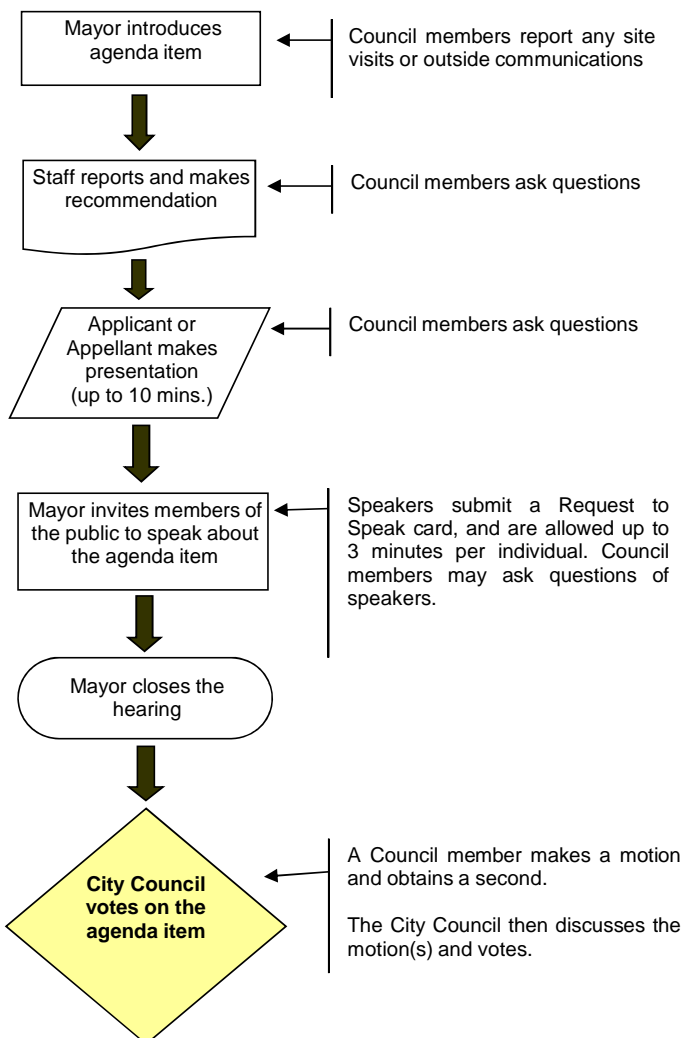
Mayor introduces agenda item

Council members report any site visits or outside communications

Staff reports and makes recommendation

Council members ask questions

Applicant or Appellant makes presentation (up to 10 mins.)

Council members ask questions

Mayor invites members of the public to speak about the agenda item

Speakers submit a Request to Speak card, and are allowed up to 3 minutes per individual. Council members may ask questions of speakers.

Mayor closes the hearing

City Council votes on the agenda item

A Council member makes a motion and obtains a second.

The City Council then discusses the motion(s) and votes.